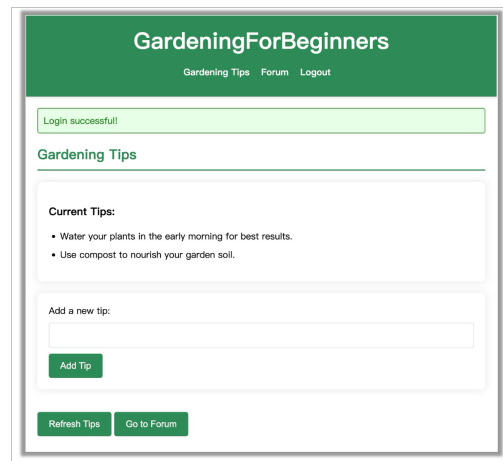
GardeningForBeginners

Gardening Tips Forum Logout

Login successful!

Gardening Tips

Current Tips:

- Water your plants in the early morning for best results.
- Use compost to nourish your garden soil.

Add a new tip:

Add Tip

Refresh Tips Go to Forum